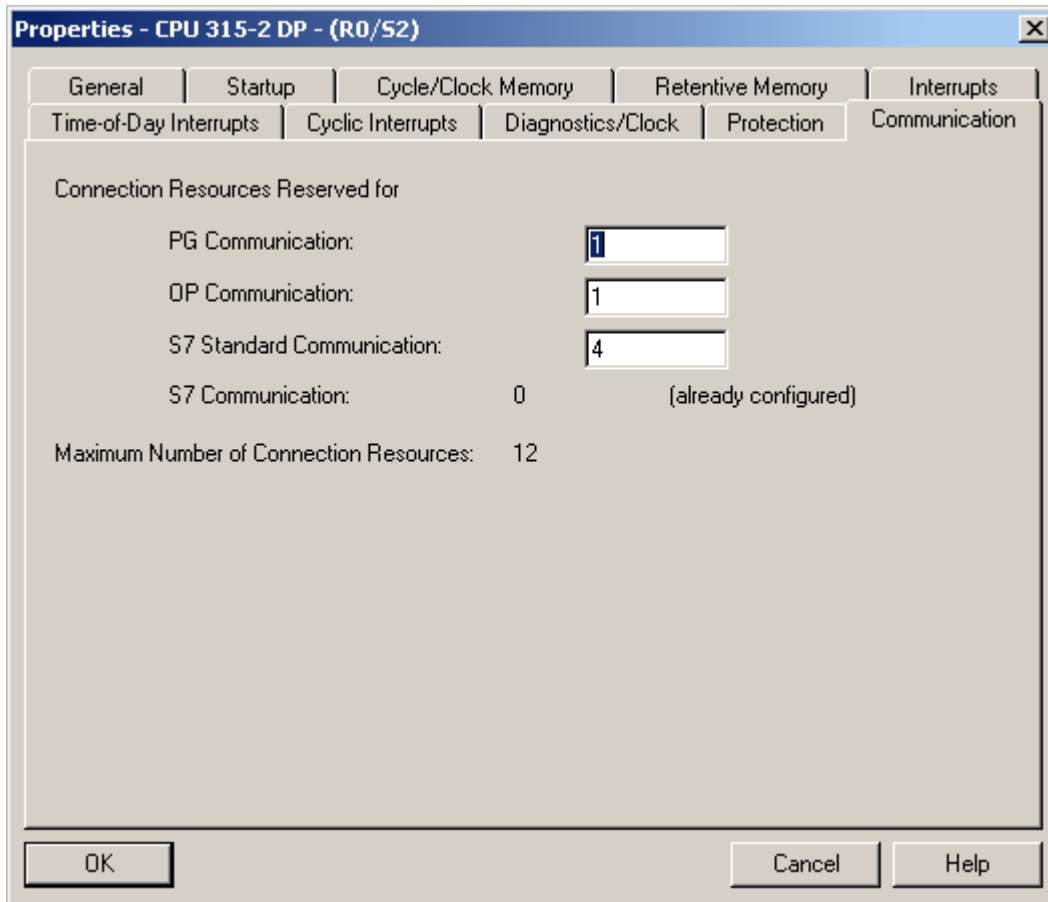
Properties - CPU 315-2 DP - (R0/S2)

General | Startup | Cycle/Clock Memory | Retentive Memory | Interrupts
Time-of-Day Interrupts | Cyclic Interrupts | Diagnostics/Clock | Protection | Communication

Connection Resources Reserved for

PG Communication: 1

OP Communication: 1

S7 Standard Communication: 4

S7 Communication: 0 (already configured)

Maximum Number of Connection Resources: 12

OK

Cancel

Help